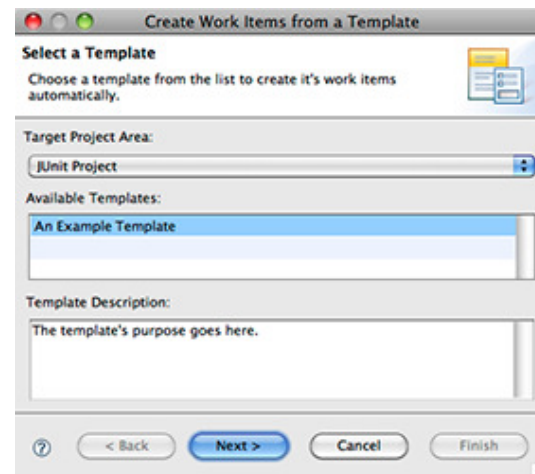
Create Work Items from a Template

Select a Template

Choose a template from the list to create it's work items automatically.

Target Project Area:

JUnit Project

Available Templates:

An Example Template

Template Description:

The template's purpose goes here.

?

< Back

Next >

Cancel

Finish